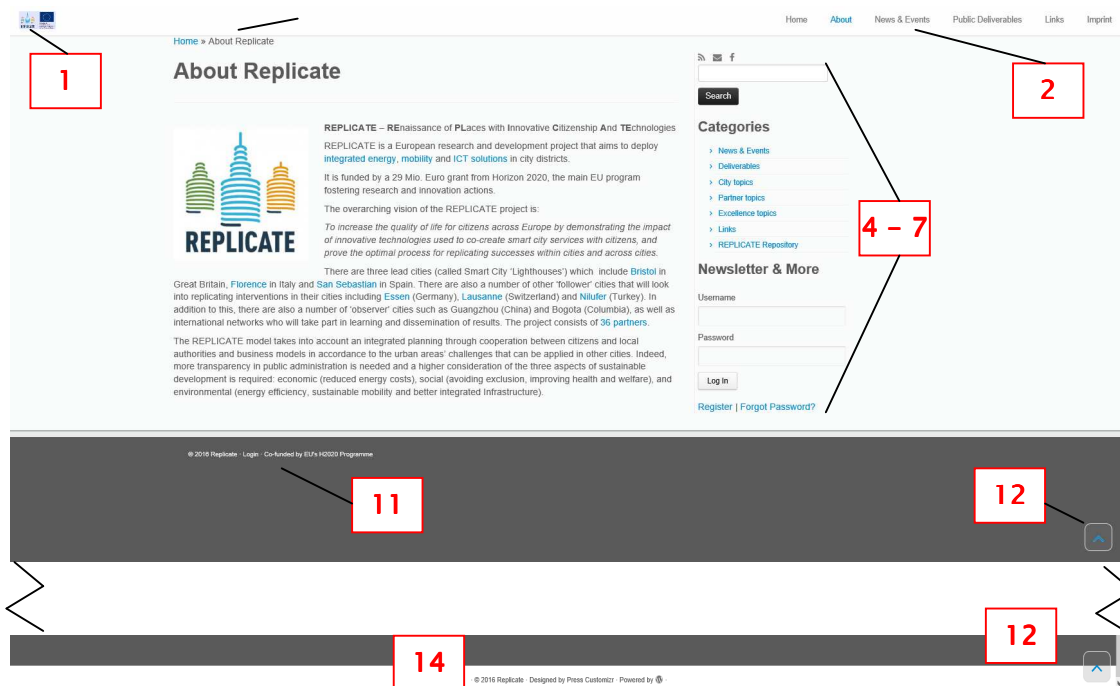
Home About News & Events Public Deliverables Links Imprint

Home » About Replicate

About Replicate

REPLICATE

REPLICATE – REnaissance of PLaces with Innovative Citizenship And TEchnologies

REPLICATE is a European research and development project that aims to deploy integrated energy, mobility and ICT solutions in city districts.

It is funded by a 29 Mio. Euro grant from Horizon 2020, the main EU program fostering research and innovation actions.

The overarching vision of the REPLICATE project is:

To increase the quality of life for citizens across Europe by demonstrating the impact of innovative technologies used to co-create smart city services with citizens, and prove the optimal process for replicating successes within cities and across cities.

There are three lead cities (called Smart City 'Lighthouses') which include Bristol in Great Britain, Florence in Italy and San Sebastian in Spain. There are also a number of other 'follower' cities that will look into replicating interventions in their cities including Essen (Germany), Lausanne (Switzerland) and Nilufer (Turkey). In addition to this, there are also a number of 'observer' cities such as Guangzhou (China) and Bogota (Columbia), as well as international networks who will take part in learning and dissemination of results. The project consists of 36 partners.

The REPLICATE model takes into account an integrated planning through cooperation between citizens and local authorities and business models in accordance to the urban areas' challenges that can be applied in other cities. Indeed, more transparency in public administration is needed and a higher consideration of the three aspects of sustainable development is required: economic (reduced energy costs), social (avoiding exclusion, improving health and welfare), and environmental (energy efficiency, sustainable mobility and better integrated Infrastructure).

Search

Categories
News & Events
Deliverables
City topics
Partner topics
Excellence topics
Links
REPLICATE Repository

Newsletter & More
Username
Password
Log In
Register | Forgot Password?

1
2
4 – 7

© 2016 Replicate · Login · Co-funded by EU's H2020 Programme

11
12
12
14

© 2016 Replicate · Designed by Press Customizr · Powered by